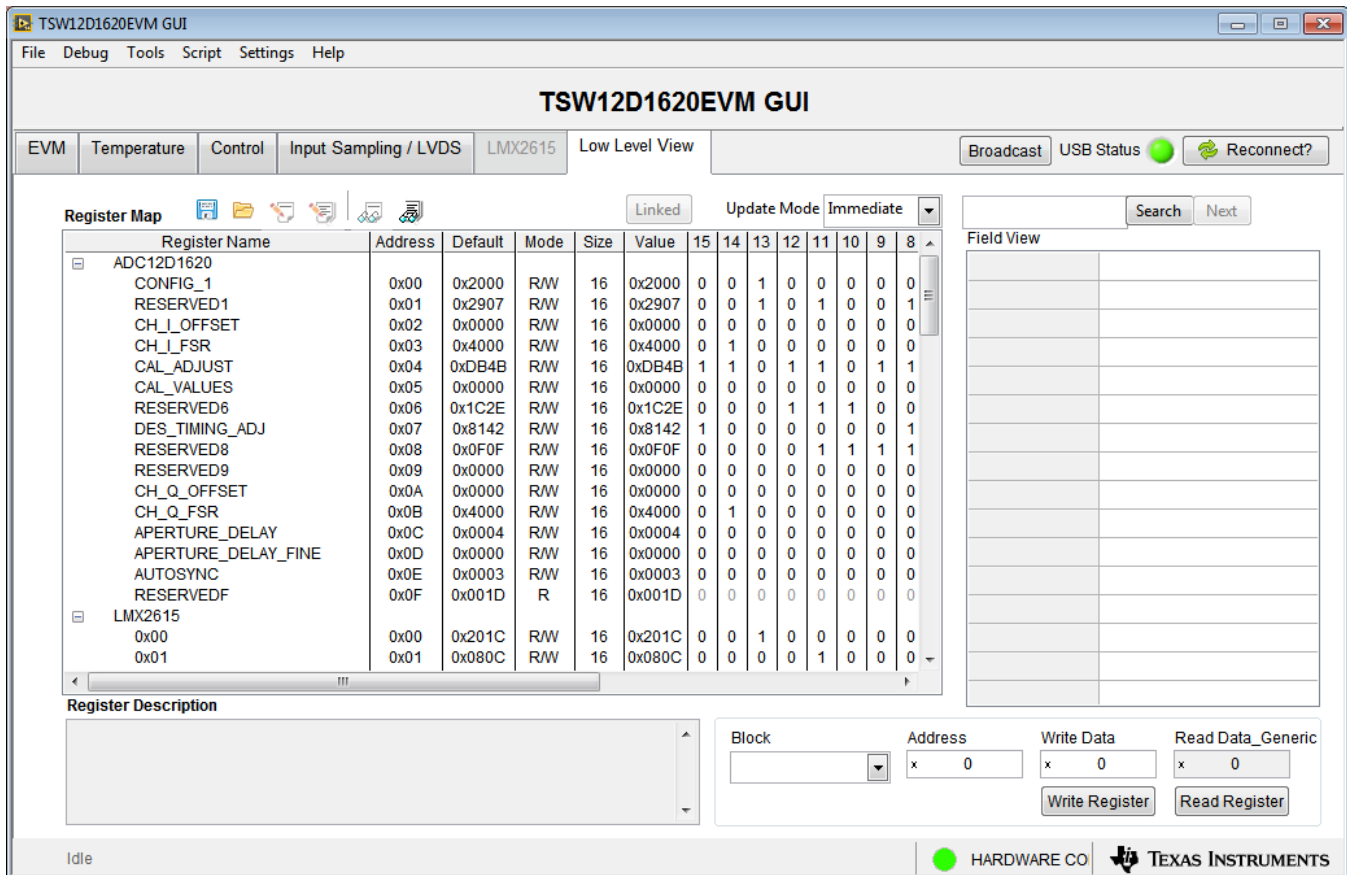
TSW12D1620EVM GUI

File Debug Tools Script Settings Help

TSW12D1620EVM GUI

EVM | Temperature | Control | Input Sampling / LVDS | LMX2615 | Low Level View

Broadcast USB Status Reconnect?

Register Map

Linked Update Mode Immediate

Search Next

Field View

| Register Name | Address | Default | Mode | Size | Value | 15 | 14 | 13 | 12 | 11 | 10 | 9 | 8 |
|---|---|---|---|---|---|---|---|---|---|---|---|---|---|
| ADC12D1620 | | | | | | | | | | | | | |
| CONFIG_1 | 0x00 | 0x2000 | R/W | 16 | 0x2000 | 0 | 0 | 1 | 0 | 0 | 0 | 0 | 0 |
| RESERVED1 | 0x01 | 0x2907 | R/W | 16 | 0x2907 | 0 | 0 | 1 | 0 | 1 | 0 | 0 | 1 |
| CH_I_OFFSET | 0x02 | 0x0000 | R/W | 16 | 0x0000 | 0 | 0 | 0 | 0 | 0 | 0 | 0 | 0 |
| CH_I_FSR | 0x03 | 0x4000 | R/W | 16 | 0x4000 | 0 | 1 | 0 | 0 | 0 | 0 | 0 | 0 |
| CAL_ADJUST | 0x04 | 0xDB4B | R/W | 16 | 0xDB4B | 1 | 1 | 0 | 1 | 1 | 0 | 1 | 1 |
| CAL_VALUES | 0x05 | 0x0000 | R/W | 16 | 0x0000 | 0 | 0 | 0 | 0 | 0 | 0 | 0 | 0 |
| RESERVED6 | 0x06 | 0x1C2E | R/W | 16 | 0x1C2E | 0 | 0 | 0 | 1 | 1 | 1 | 0 | 0 |
| DES_TIMING_ADJ | 0x07 | 0x8142 | R/W | 16 | 0x8142 | 1 | 0 | 0 | 0 | 0 | 0 | 0 | 1 |
| RESERVED8 | 0x08 | 0x0F0F | R/W | 16 | 0x0F0F | 0 | 0 | 0 | 0 | 1 | 1 | 1 | 1 |
| RESERVED9 | 0x09 | 0x0000 | R/W | 16 | 0x0000 | 0 | 0 | 0 | 0 | 0 | 0 | 0 | 0 |
| CH_Q_OFFSET | 0x0A | 0x0000 | R/W | 16 | 0x0000 | 0 | 0 | 0 | 0 | 0 | 0 | 0 | 0 |
| CH_Q_FSR | 0x0B | 0x4000 | R/W | 16 | 0x4000 | 0 | 1 | 0 | 0 | 0 | 0 | 0 | 0 |
| APERTURE_DELAY | 0x0C | 0x0004 | R/W | 16 | 0x0004 | 0 | 0 | 0 | 0 | 0 | 0 | 0 | 0 |
| APERTURE_DELAY_FINE | 0x0D | 0x0000 | R/W | 16 | 0x0000 | 0 | 0 | 0 | 0 | 0 | 0 | 0 | 0 |
| AUTOSYNC | 0x0E | 0x0003 | R/W | 16 | 0x0003 | 0 | 0 | 0 | 0 | 0 | 0 | 0 | 0 |
| RESERVEDF | 0x0F | 0x001D | R | 16 | 0x001D | 0 | 0 | 0 | 0 | 0 | 0 | 0 | 0 |
| LMX2615 | | | | | | | | | | | | | |
| 0x00 | 0x00 | 0x201C | R/W | 16 | 0x201C | 0 | 0 | 1 | 0 | 0 | 0 | 0 | 0 |
| 0x01 | 0x01 | 0x080C | R/W | 16 | 0x080C | 0 | 0 | 0 | 0 | 1 | 0 | 0 | 0 |

Register Description

Block Address Write Data Read Data_Generic

x 0 x 0 x 0

Write Register Read Register

Idle HARDWARE CO TEXAS INSTRUMENTS